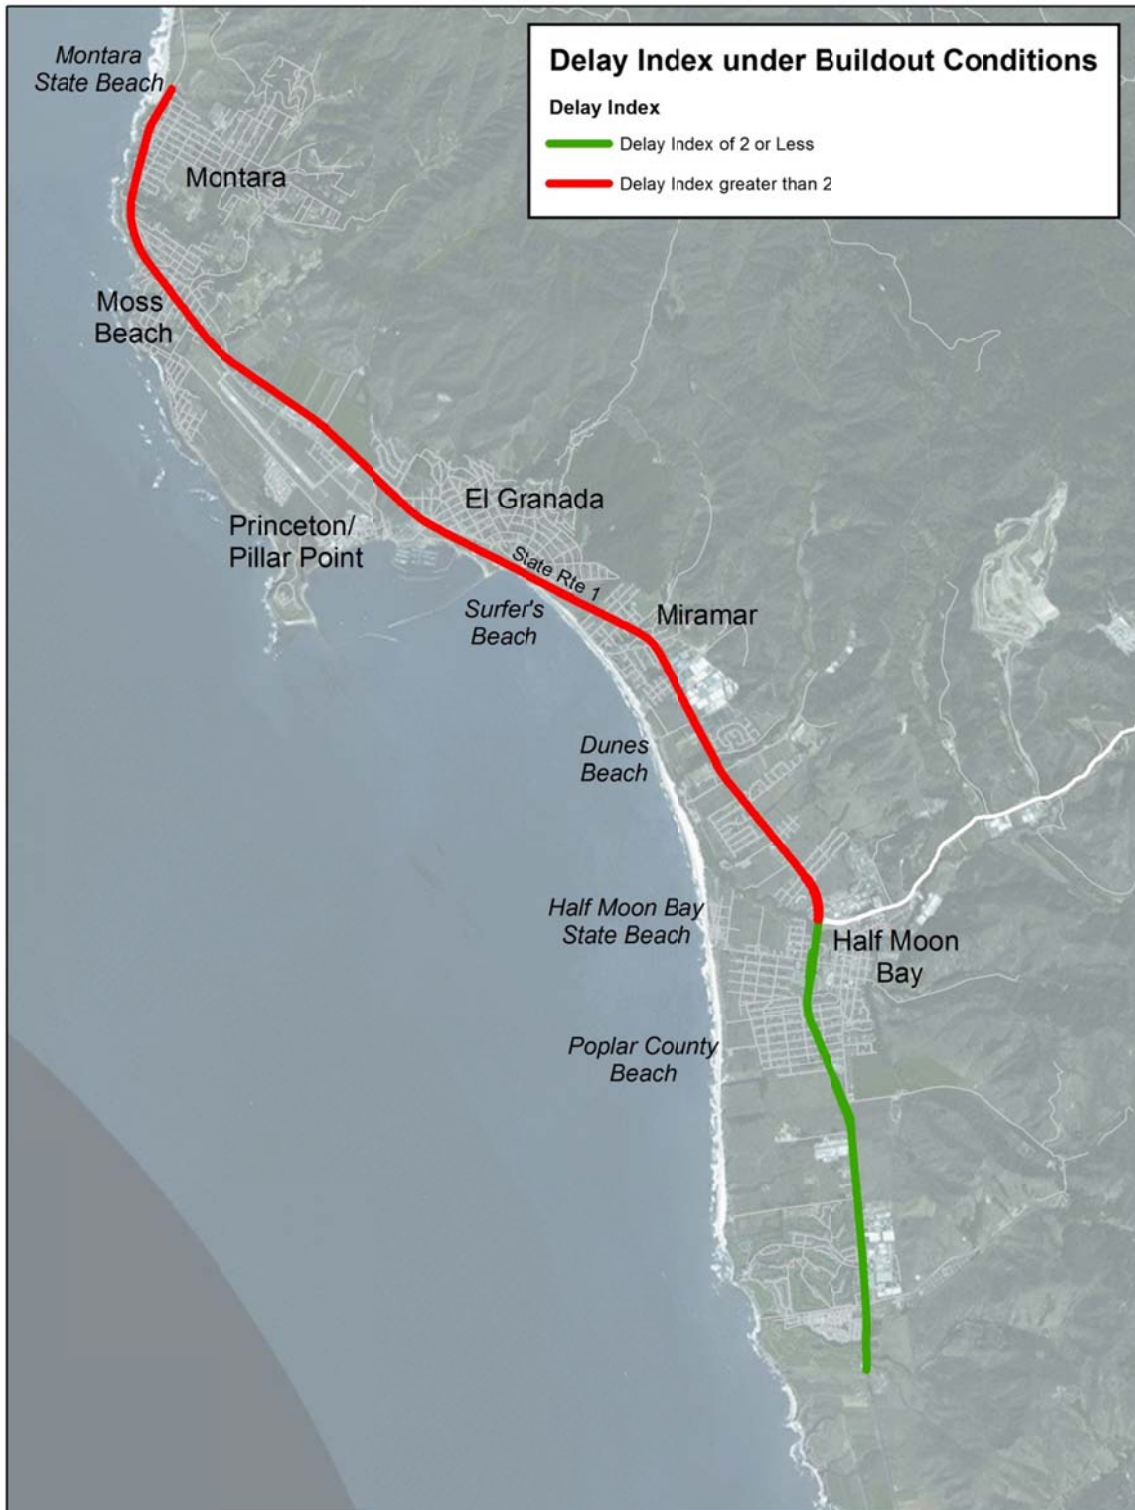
Delay Index under Buildout Conditions

Delay Index

Delay Index of 2 or Less

Delay Index greater than 2

Montara State Beach

Montara

Moss Beach

El Granada

Princeton/ Pillar Point

State Rte 1

Surfer's Beach

Miramar

Dunes Beach

Half Moon Bay State Beach

Half Moon Bay

Poplar County Beach